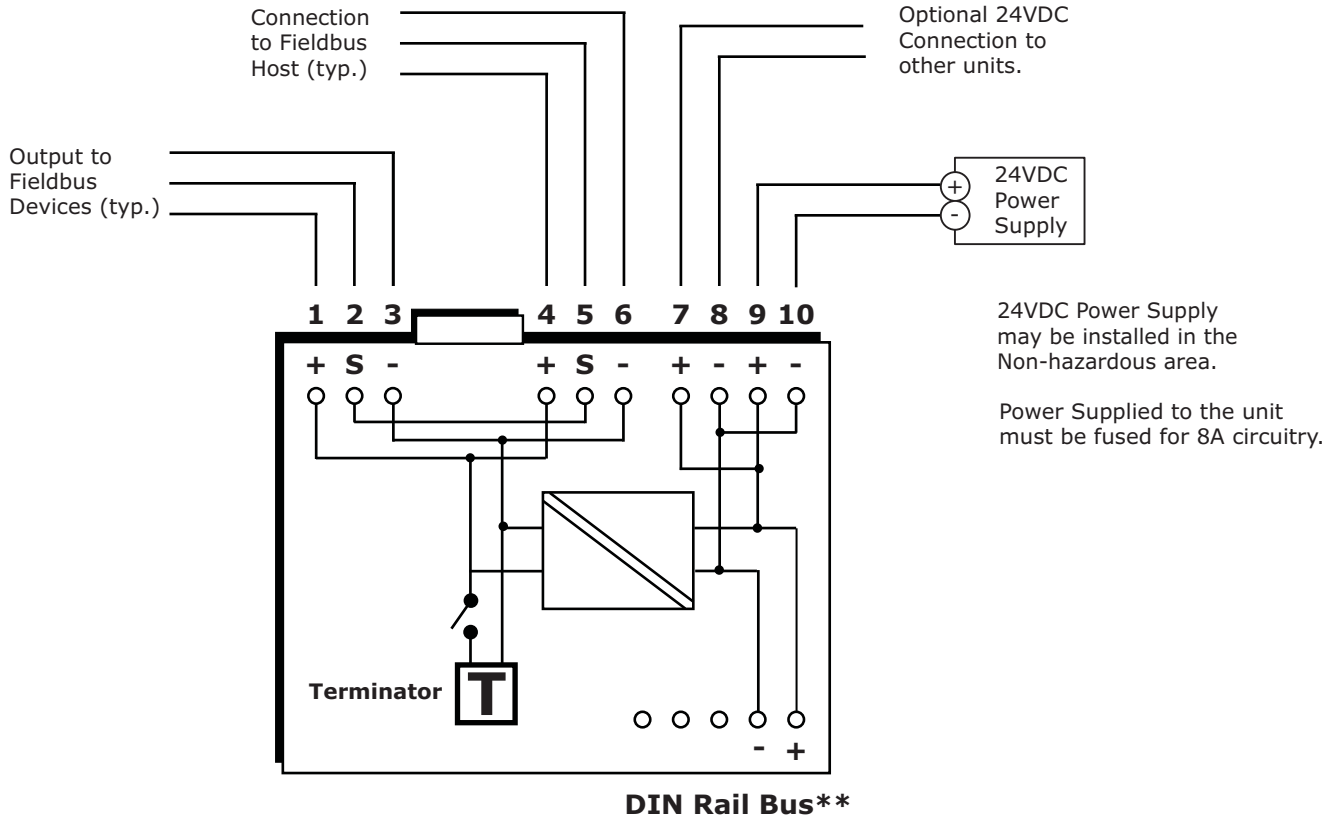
Connection to Fieldbus Host (typ.)

Optional 24VDC Connection to other units.

Output to Fieldbus Devices (typ.)

24VDC Power Supply

+
-

1 2 3 4 5 6 7 8 9 10

+ S - + S - + - + -

24VDC Power Supply may be installed in the Non-hazardous area.

Power Supplied to the unit must be fused for 8A circuitry.

Terminator

T

- +

DIN Rail Bus**